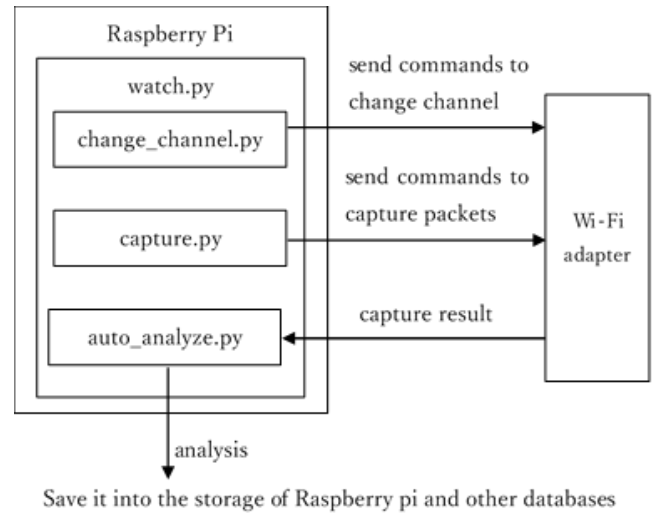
Raspberry Pi

watch.py

change_channel.py

capture.py

auto_analyze.py

send commands to change channel

send commands to capture packets

Wi-Fi adapter

capture result

analysis

Save it into the storage of Raspberry pi and other databases